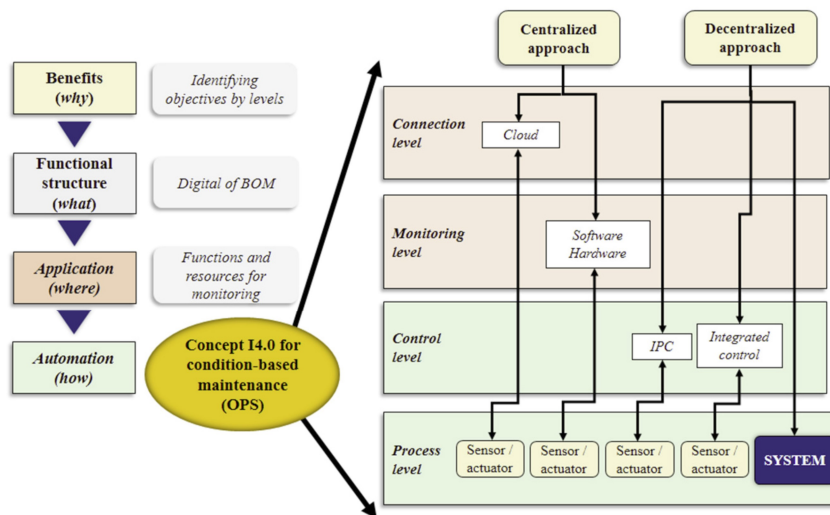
Benefits
(why)

Identifying objectives by levels

Functional structure
(what)

Digital of BOM

Application
(where)

Functions and resources for monitoring

Automation
(how)

Concept I4.0 for condition-based maintenance
(OPS)

Centralized approach

Decentralized approach

Connection level

Cloud

Monitoring level

Software
Hardware

Control level

IPC

Integrated control

Process level

Sensor / actuator

Sensor / actuator

Sensor / actuator

Sensor / actuator

SYSTEM